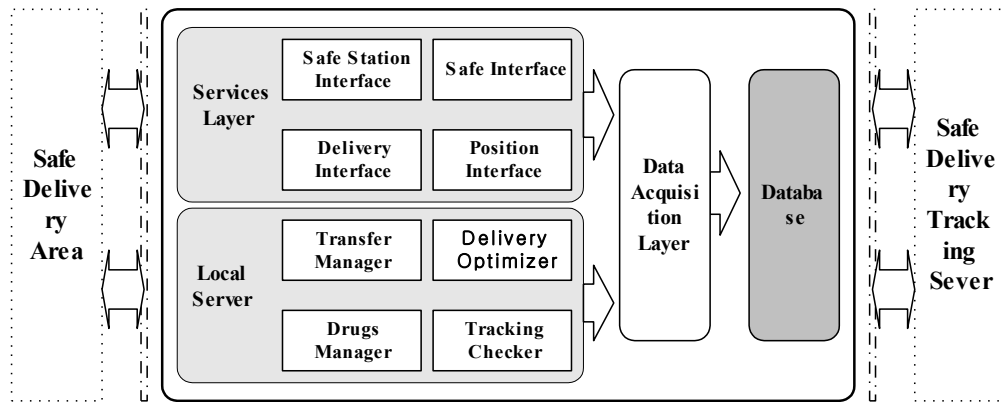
Safe Delivery Area

Services Layer

Safe Station Interface

Safe Interface

Delivery Interface

Position Interface

Local Server

Transfer Manager

Delivery Optimizer

Drugs Manager

Tracking Checker

Data Acquisition Layer

Database

Safe Delivery Tracking Sever